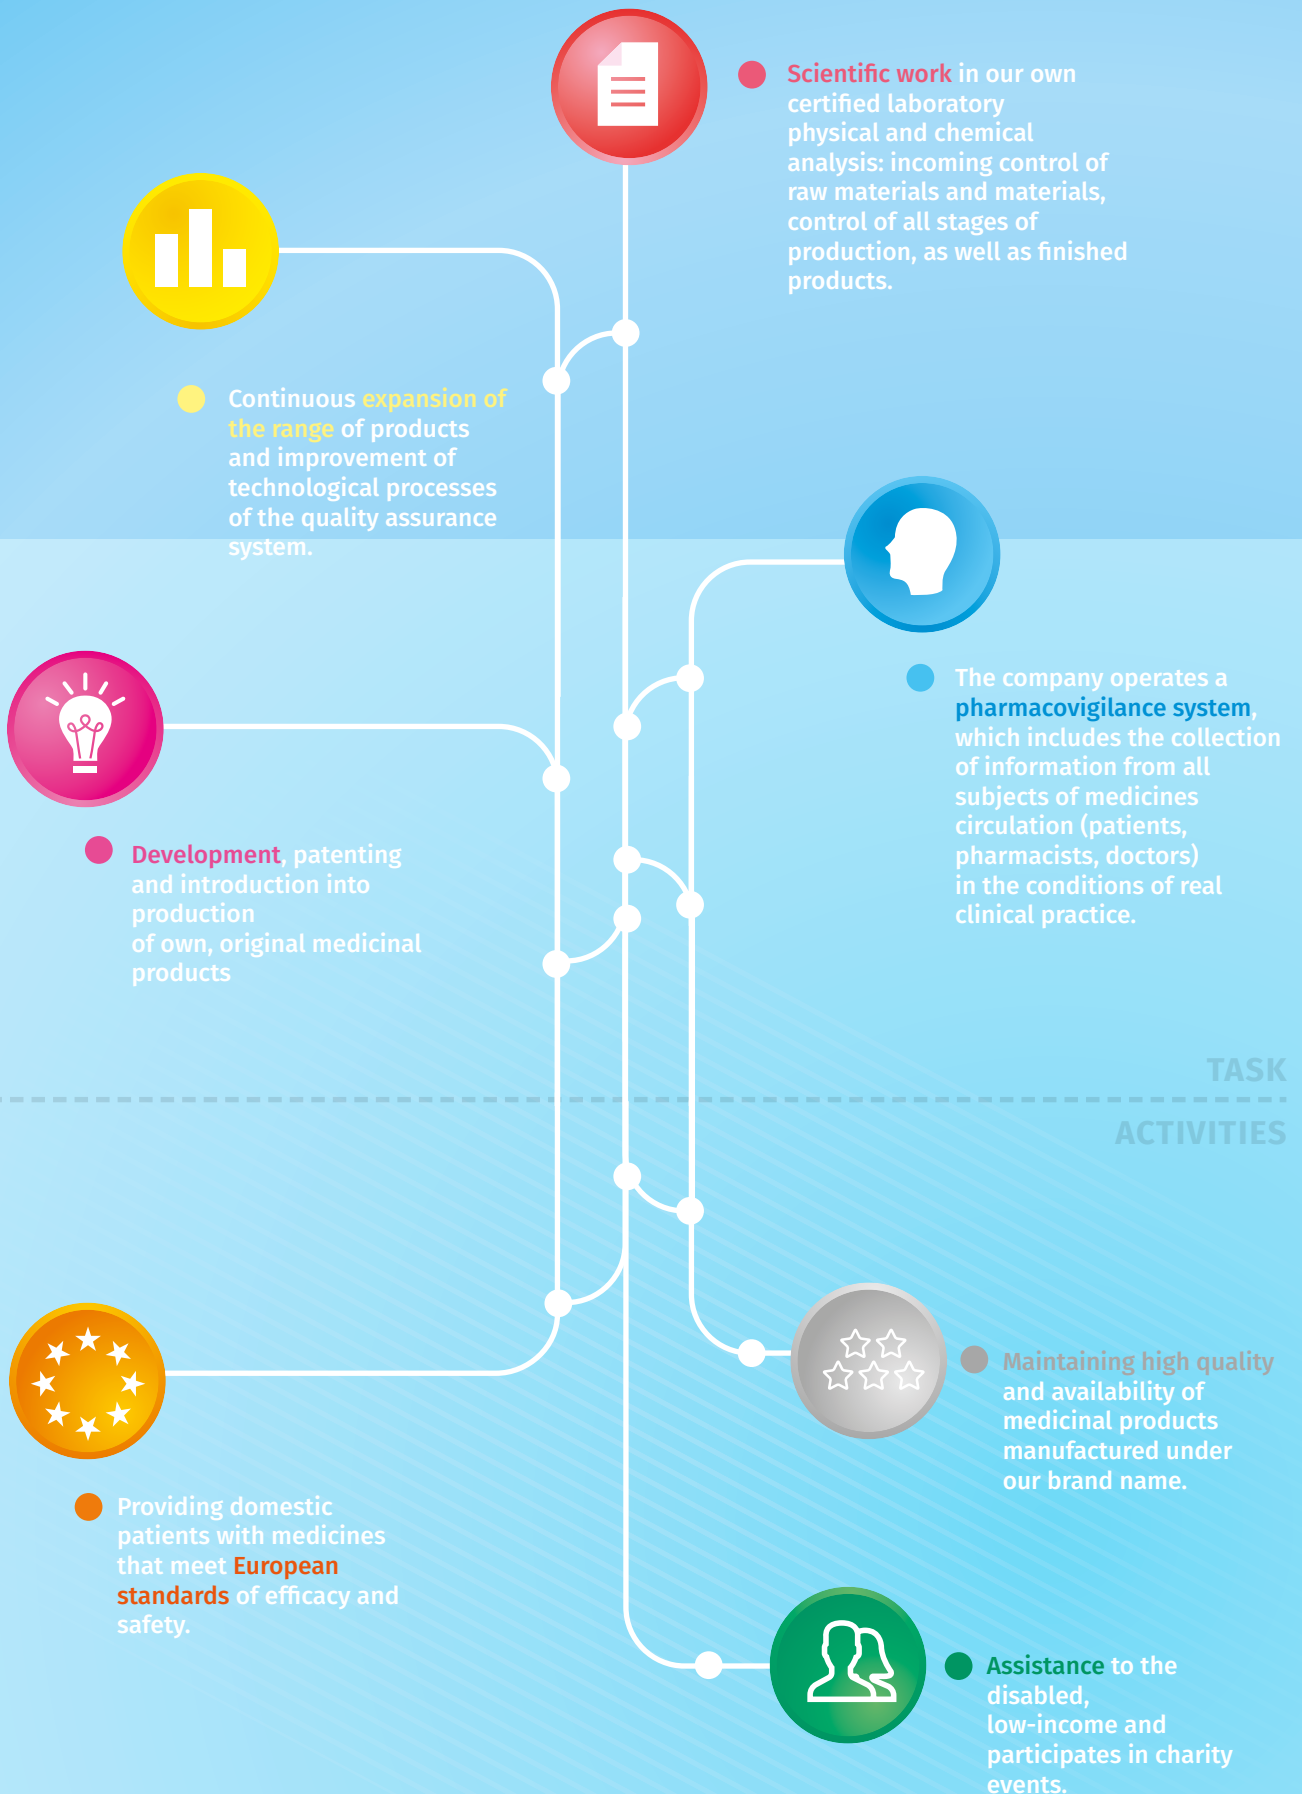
Scientific work in our own certified laboratory physical and chemical analysis: incoming control of raw materials and materials, control of all stages of production, as well as finished products.

Continuous expansion of the range of products and improvement of technological processes of the quality assurance system.

The company operates a pharmacovigilance system, which includes the collection of information from all subjects of medicines circulation (patients, pharmacists, doctors) in the conditions of real clinical practice.

Development, patenting and introduction into production of own, original medicinal products

TASK

ACTIVITIES

Maintaining high quality and availability of medicinal products manufactured under our brand name.

Providing domestic patients with medicines that meet European standards of efficacy and safety.

Assistance to the disabled, low-income and participates in charity events.